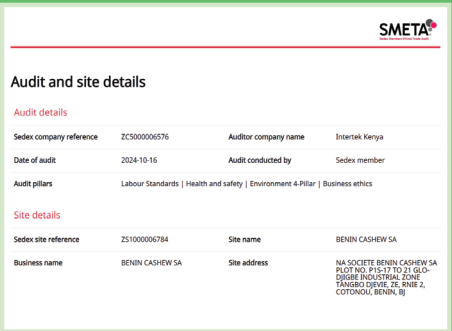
SMETA
Sedex Members Ethical Trade Audit

Audit and site details

Audit details

| Sedex company reference | ZC5000006576 | Auditor company name | Intertek Kenya |
|---|---|---|---|
| Date of audit | 2024-10-16 | Audit conducted by | Sedex member |
| Audit pillars | Labour Standards \| Health and safety \| Environment 4-Pillar \| Business ethics | | |

Site details

| Sedex site reference | ZS1000006784 | Site name | BENIN CASHEW SA |
|---|---|---|---|
| Business name | BENIN CASHEW SA | Site address | NA SOCIETE BENIN CASHEW SA PLOT NO. P15-17 TO 21 GLO-DJIGBE INDUSTRIAL ZONE TANGBO DJEVIE, ZE, RNIE 2, COTONOU, BENIN, BJ |